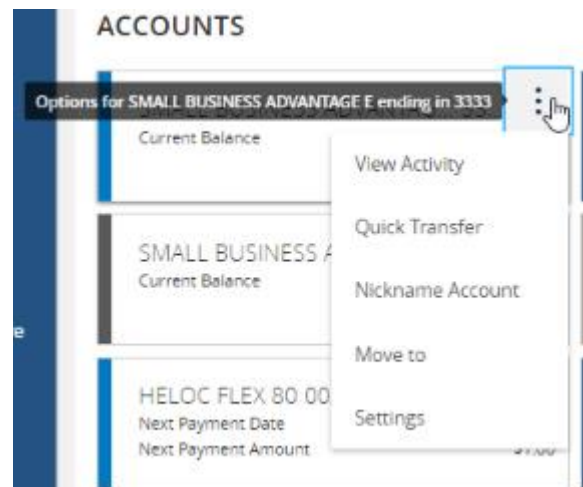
ACCOUNTS

Options for SMALL BUSINESS ADVANTAGE E ending in 3333

Current Balance

View Activity

Quick Transfer

SMALL BUSINESS A

Current Balance

Nickname Account

e

Move to

HELOC FLEX 80 00

Next Payment Date

Settings

Next Payment Amount

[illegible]